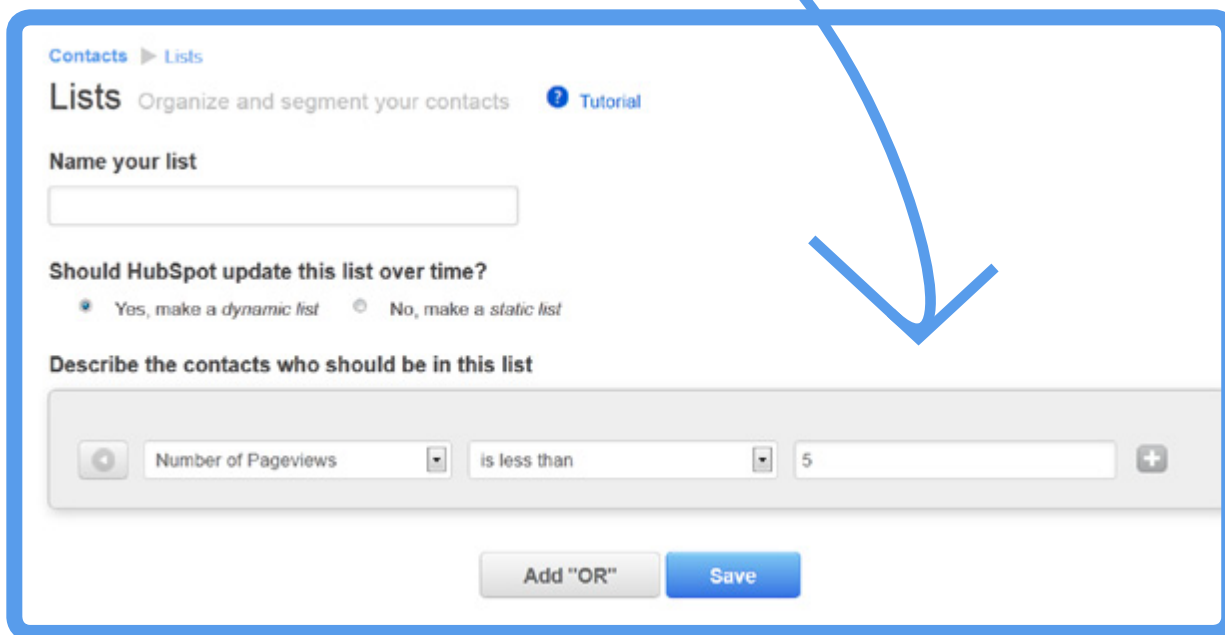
Contacts ▶ Lists

Lists Organize and segment your contacts

Tutorial

Name your list

Should HubSpot update this list over time?

Yes, make a *dynamic list* No, make a *static list*

Describe the contacts who should be in this list

Number of Pageviews

is less than

5

Add "OR"

Save